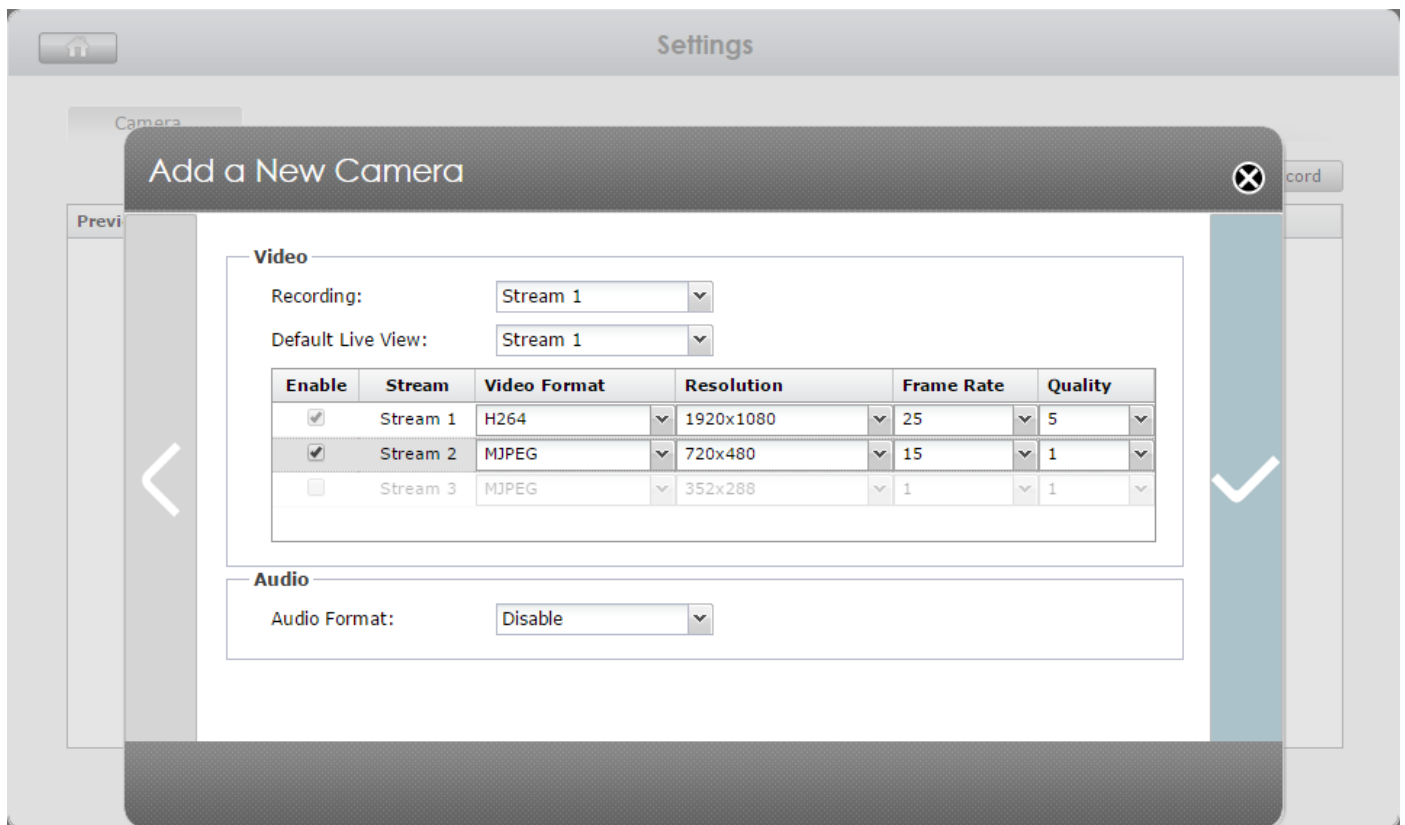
Settings

Camera

cord

Previ

Add a New Camera

Video

Recording: Stream 1

Default Live View: Stream 1

| Enable | Stream | Video Format | Resolution | Frame Rate | Quality |
|---|---|---|---|---|---|
| ✓ | Stream 1 | H264 | 1920x1080 | 25 | 5 |
| ✓ | Stream 2 | MJPEG | 720x480 | 15 | 1 |
| | Stream 3 | MJPEG | 352x288 | 1 | 1 |

Audio

Audio Format: Disable